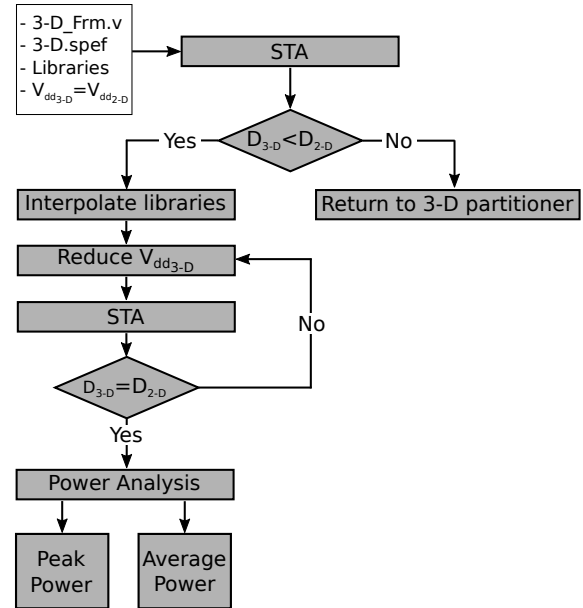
- 3-D_Frm.v
- 3-D.spef
- Libraries
- $V_{dd_{3-D}}=V_{dd_{2-D}}$

STA

$D_{3-D}<D_{2-D}$

Yes

No

Interpolate libraries

Return to 3-D partitioner

Reduce $V_{dd_{3-D}}$

STA

No

$D_{3-D}=D_{2-D}$

Yes

Power Analysis

Peak Power

Average Power